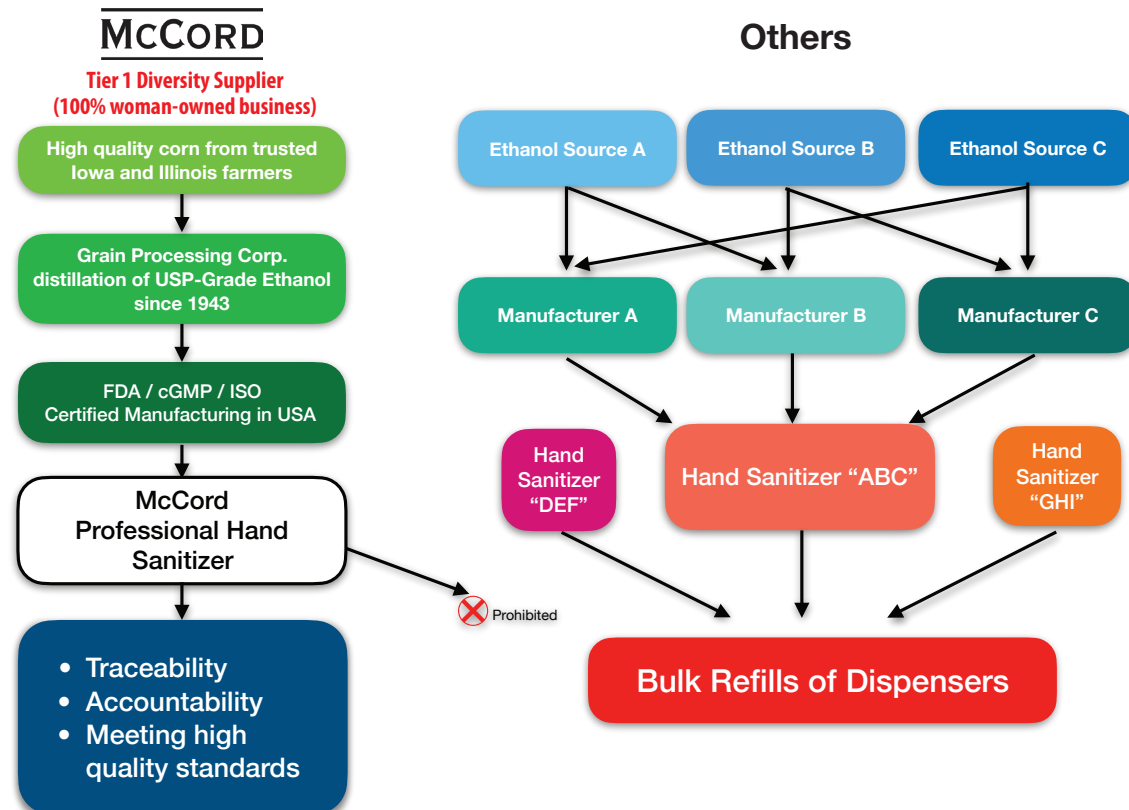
McCord

Tier 1 Diversity Supplier
(100% woman-owned business)

High quality corn from trusted Iowa and Illinois farmers

Grain Processing Corp. distillation of USP-Grade Ethanol since 1943

FDA / cGMP / ISO Certified Manufacturing in USA

McCord Professional Hand Sanitizer

- Traceability
- Accountability
- Meeting high quality standards

Prohibited

Others

Ethanol Source A

Ethanol Source B

Ethanol Source C

Manufacturer A

Manufacturer B

Manufacturer C

Hand Sanitizer "DEF"

Hand Sanitizer "ABC"

Hand Sanitizer "GHI"

Bulk Refills of Dispensers